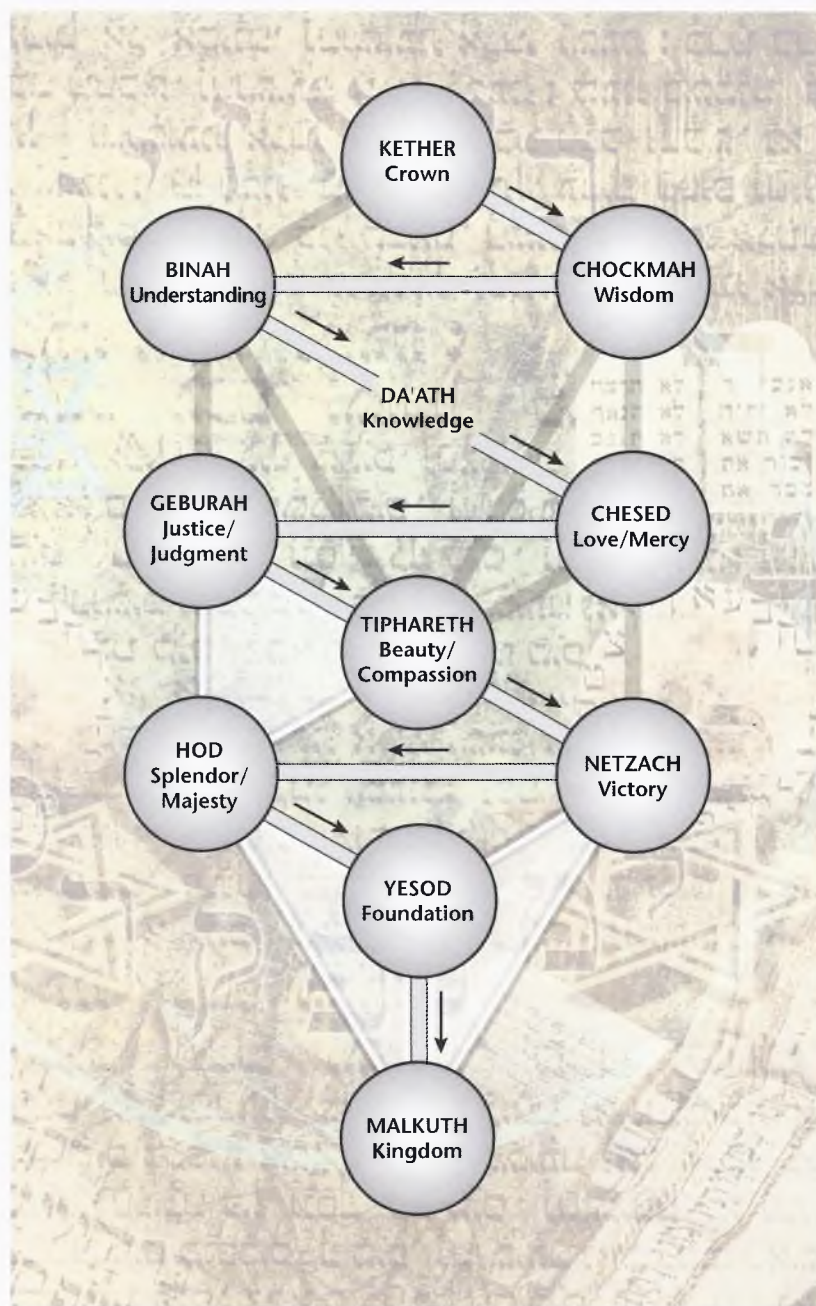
KETHER
Crown

BINAH
Understanding

CHOCKMAH
Wisdom

DA'ATH
Knowledge

GEBURAH
Justice/
Judgment

CHESED
Love/Mercy

TIPHARETH
Beauty/
Compassion

HOD
Splendor/
Majesty

NETZACH
Victory

YESOD
Foundation

MALKUTH
Kingdom